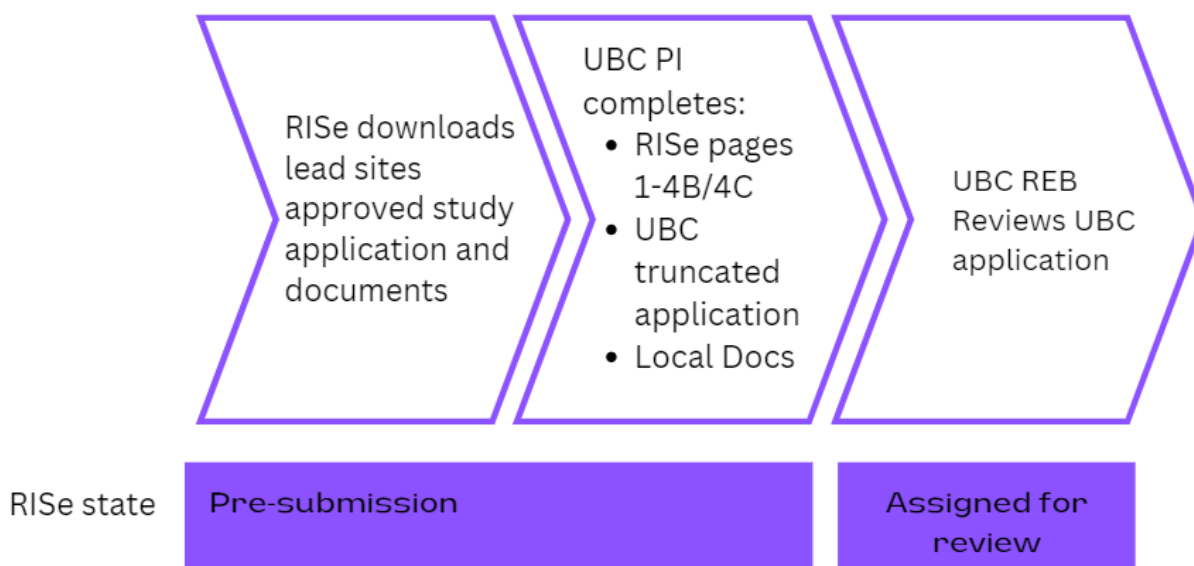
RISe downloads lead sites approved study application and documents

UBC PI completes:
- RISe pages 1-4B/4C
- UBC truncated application
- Local Docs

UBC REB Reviews UBC application

RISe state

Pre-submission

Assigned for review